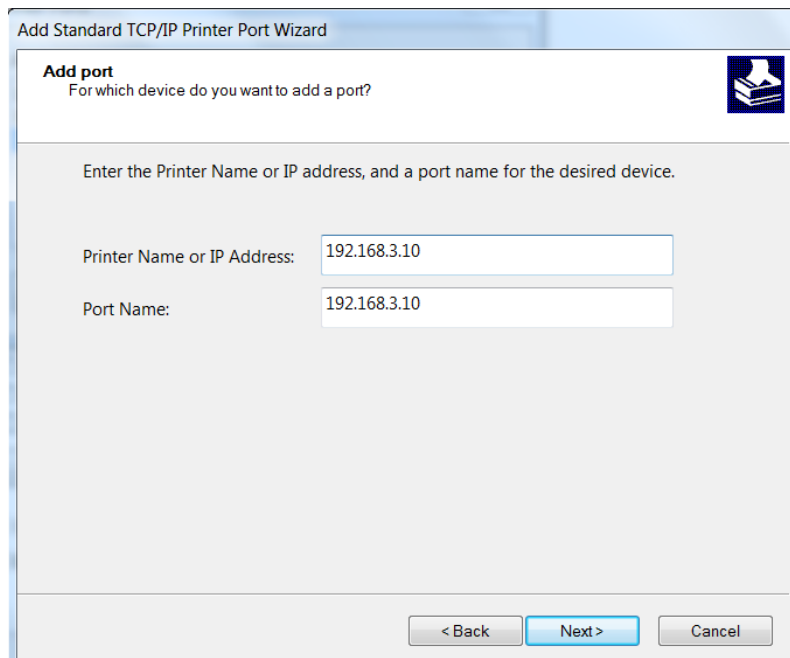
Add Standard TCP/IP Printer Port Wizard

Add port
For which device do you want to add a port?

Enter the Printer Name or IP address, and a port name for the desired device.

Printer Name or IP Address: 192.168.3.10

Port Name: 192.168.3.10

< Back
Next >
Cancel